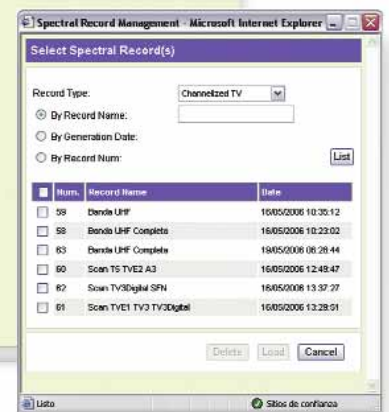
Spectral Record Management - Microsoft Internet Explorer

Select Spectral Record(s)

Record Type: Channelized TV

By Record Name:

By Generation Date:

By Record Num:

List

| | Num. | Record Name | Date |
|---|---|---|---|
| | 59 | Banda UHF | 16/05/2006 10:35:12 |
| | 58 | Banda UHF Completa | 16/05/2006 10:23:02 |
| | 63 | Banda UHF Completa | 19/05/2006 08:28:44 |
| | 60 | Scan T5 TVE2 A3 | 16/05/2006 12:48:47 |
| | 62 | Scan TV3Digital SFN | 16/05/2006 13:37:27 |
| | 61 | Scan TVE1 TV3 TV3Digital | 16/05/2006 13:28:51 |

Delete Load Cancel

Listo

Sitios de confianza